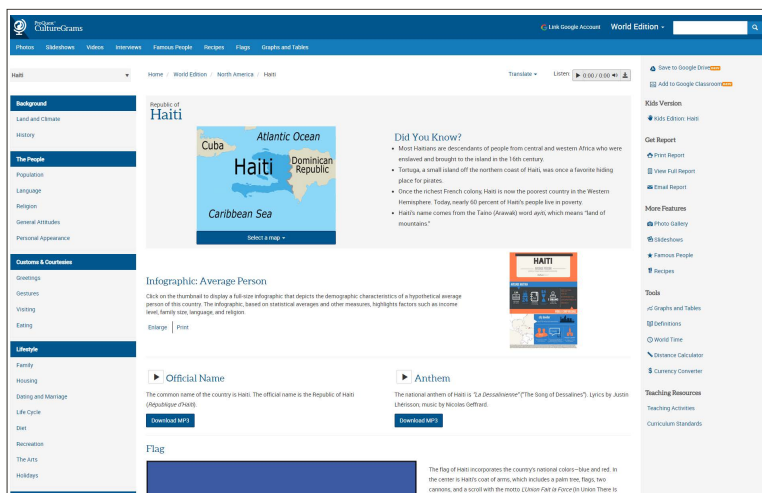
ProQuest CultureGrams

Link Google Account World Edition

Photos Slideshows Videos Interviews Famous People Recipes Flags Graphs and Tables

Haiti

Background
Land and Climate
History

The People
Population
Language
Religion
General Attitudes
Personal Appearance

Customs & Courtesies
Greetings
Gestures
Visiting
Eating

Lifestyle
Family
Housing
Dating and Marriage
Life Cycle
Diet
Recreation
The Arts
Holidays

Home / World Edition / North America / Haiti

Translate Listen 0:00 / 0:00

Republic of
Haiti

Atlantic Ocean
Cuba
Haiti
Dominican Republic
Caribbean Sea
Select a map

Did You Know?
• Most Haitians are descendants of people from central and western Africa who were enslaved and brought to the island in the 16th century.
• Tortuga, a small island off the northern coast of Haiti, was once a favorite hiding place for pirates.
• Once the richest French colony, Haiti is now the poorest country in the Western Hemisphere. Today, nearly 60 percent of Haiti's people live in poverty.
• Haiti's name comes from the Taíno (Arawak) word ayiti, which means "land of mountains."

Infographic: Average Person
Click on the thumbnail to display a full-size infographic that depicts the demographic characteristics of a hypothetical average person of this country. The infographic, based on statistical averages and other measures, highlights factors such as income level, family size, language, and religion.
Enlarge | Print

HAITI

Official Name
The common name of the country is Haiti. The official name is the Republic of Haiti (Republiqué d'Haïti).
Download MP3

Anthem
The national anthem of Haiti is "La Dessalinienne" ("The Song of Dessalines"). Lyrics by Justin Lhérisson; music by Nicolas Geffrard.
Download MP3

Flag
The flag of Haiti incorporates the country's national colors—blue and red. In the center is Haiti's coat of arms, which includes a palm tree, flags, two cannons, and a scroll with the motto L'Union Fait la Force (In Union There Is

Save to Google Drive
Add to Google Classroom

Kids Version
Kids Edition: Haiti

Get Report
Print Report
View Full Report
Email Report

More Features
Photo Gallery
Slideshows
Famous People
Recipes

Tools
Graphs and Tables
Definitions
World Time
Distance Calculator
Currency Converter

Teaching Resources
Teaching Activities
Curriculum Standards